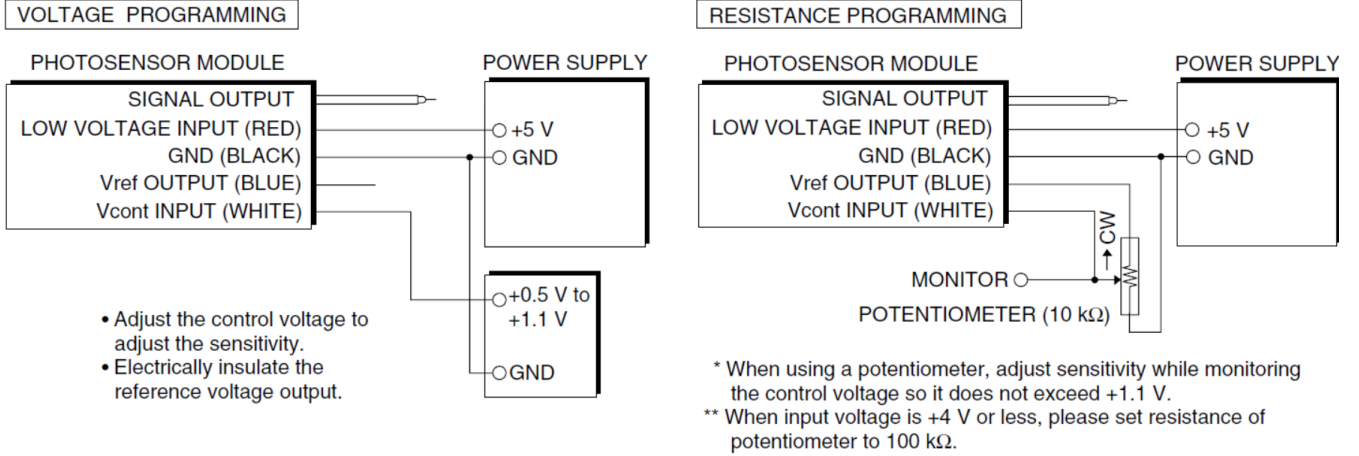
VOLTAGE PROGRAMMING

PHOTOSENSOR MODULE

SIGNAL OUTPUT
LOW VOLTAGE INPUT (RED)
GND (BLACK)
Vref OUTPUT (BLUE)
Vcont INPUT (WHITE)

POWER SUPPLY

+5 V
GND

+0.5 V to +1.1 V
GND

• Adjust the control voltage to adjust the sensitivity.
• Electrically insulate the reference voltage output.

RESISTANCE PROGRAMMING

PHOTOSENSOR MODULE

SIGNAL OUTPUT
LOW VOLTAGE INPUT (RED)
GND (BLACK)
Vref OUTPUT (BLUE)
Vcont INPUT (WHITE)

POWER SUPPLY

+5 V
GND

CW

MONITOR
POTENTIOMETER (10 kΩ)

* When using a potentiometer, adjust sensitivity while monitoring the control voltage so it does not exceed +1.1 V.
** When input voltage is +4 V or less, please set resistance of potentiometer to 100 kΩ.